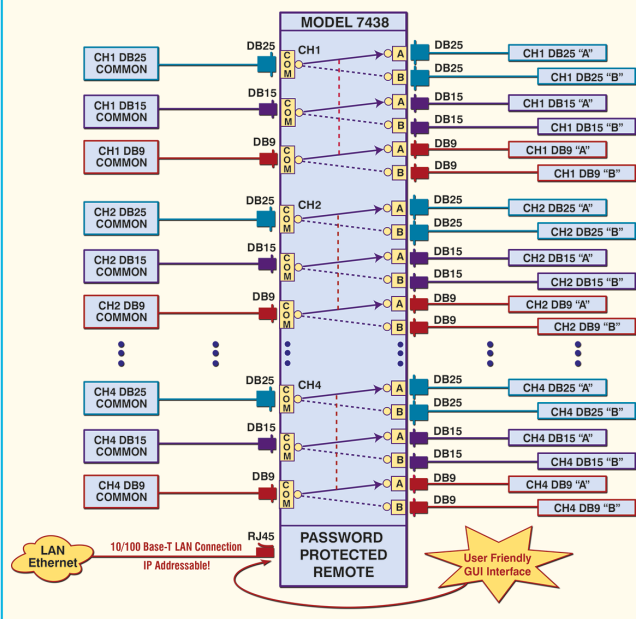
MODEL 7438

CH1 DB25 COMMON
DB25
COM
CH1
A
DB25
CH1 DB25 "A"
B
DB25
CH1 DB25 "B"

CH1 DB15 COMMON
DB15
COM
A
DB15
CH1 DB15 "A"
B
DB15
CH1 DB15 "B"

CH1 DB9 COMMON
DB9
COM
A
DB9
CH1 DB9 "A"
B
DB9
CH1 DB9 "B"

CH2 DB25 COMMON
DB25
COM
CH2
A
DB25
CH2 DB25 "A"
B
DB25
CH2 DB25 "B"

CH2 DB15 COMMON
DB15
COM
A
DB15
CH2 DB15 "A"
B
DB15
CH2 DB15 "B"

CH2 DB9 COMMON
DB9
COM
A
DB9
CH2 DB9 "A"
B
DB9
CH2 DB9 "B"

CH4 DB25 COMMON
DB25
COM
CH4
A
DB25
CH4 DB25 "A"
B
DB25
CH4 DB25 "B"

CH4 DB15 COMMON
DB15
COM
A
DB15
CH4 DB15 "A"
B
DB15
CH4 DB15 "B"

CH4 DB9 COMMON
DB9
COM
A
DB9
CH4 DB9 "A"
B
DB9
CH4 DB9 "B"

LAN Ethernet
10/100 Base-T LAN Connection
IP Addressable!
RJ45
PASSWORD PROTECTED REMOTE
User Friendly GUI Interface